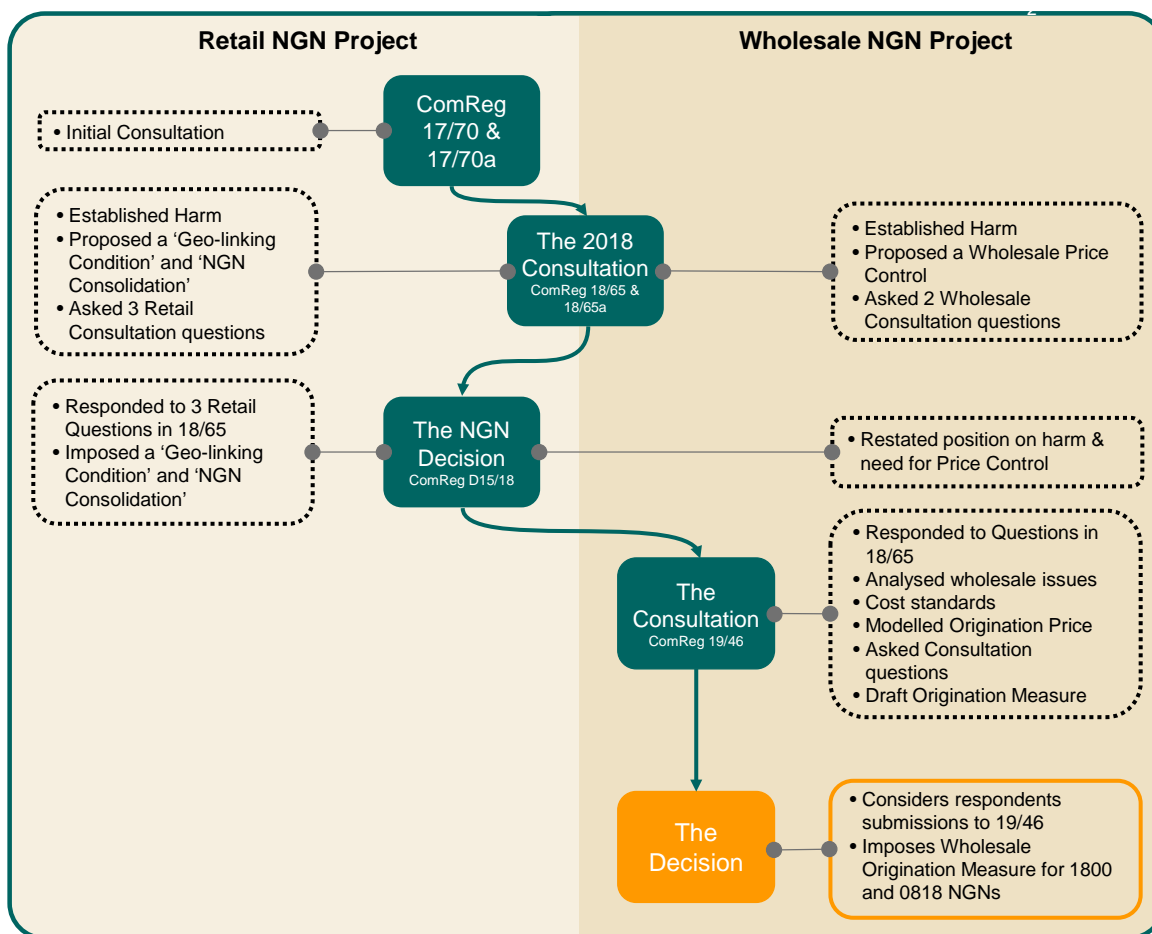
2

Retail NGN Project

Wholesale NGN Project

• Initial Consultation

ComReg 17/70 & 17/70a

• Established Harm
• Proposed a 'Geo-linking Condition' and 'NGN Consolidation'
• Asked 3 Retail Consultation questions

The 2018 Consultation
ComReg 18/65 & 18/65a

• Established Harm
• Proposed a Wholesale Price Control
• Asked 2 Wholesale Consultation questions

• Responded to 3 Retail Questions in 18/65
• Imposed a 'Geo-linking Condition' and 'NGN Consolidation'

The NGN Decision
ComReg D15/18

• Restated position on harm & need for Price Control

The Consultation
ComReg 19/46

• Responded to Questions in 18/65
• Analysed wholesale issues
• Cost standards
• Modelled Origination Price
• Asked Consultation questions
• Draft Origination Measure

The Decision

• Considers respondents submissions to 19/46
• Imposes Wholesale Origination Measure for 1800 and 0818 NGNs